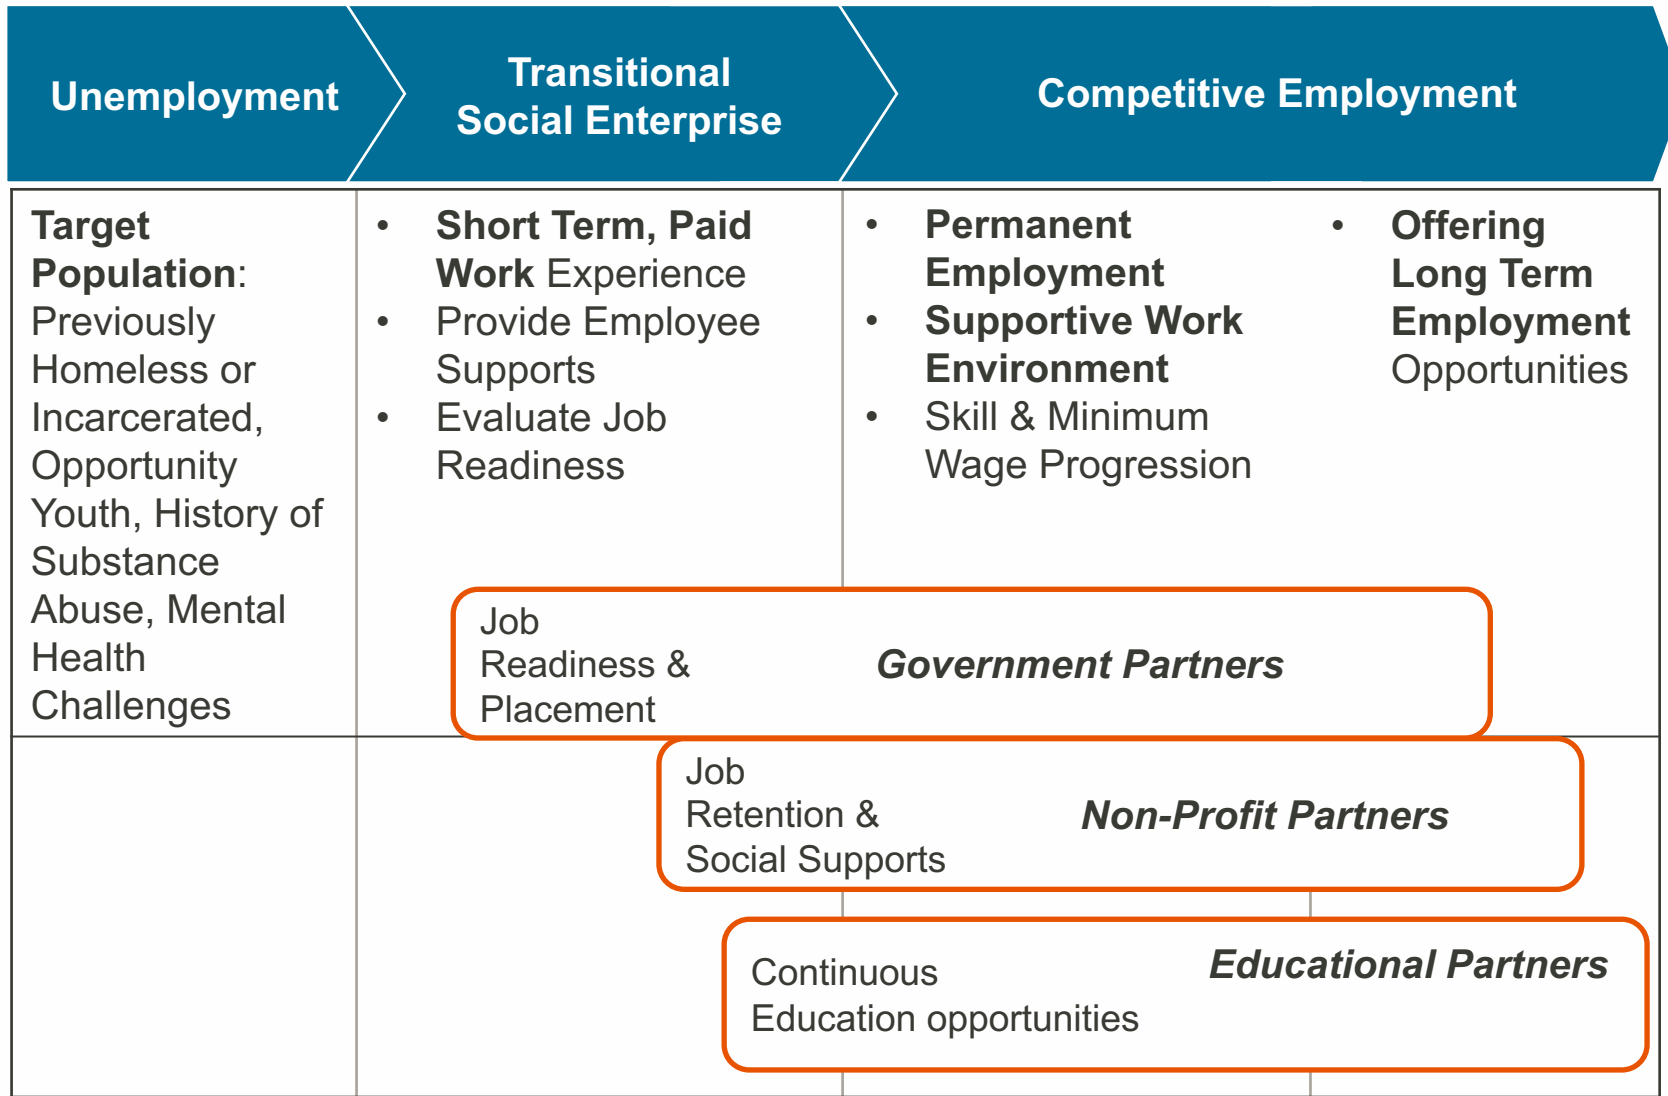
Unemployment

Transitional Social Enterprise

Competitive Employment

**Target Population**: Previously Homeless or Incarcerated, Opportunity Youth, History of Substance Abuse, Mental Health Challenges

- **Short Term, Paid Work** Experience
- Provide Employee Supports
- Evaluate Job Readiness

- **Permanent Employment**
- **Supportive Work Environment**
- Skill & Minimum Wage Progression

- **Offering Long Term Employment** Opportunities

Job Readiness & Placement

*Government Partners*

Job Retention & Social Supports

*Non-Profit Partners*

Continuous Education opportunities

*Educational Partners*